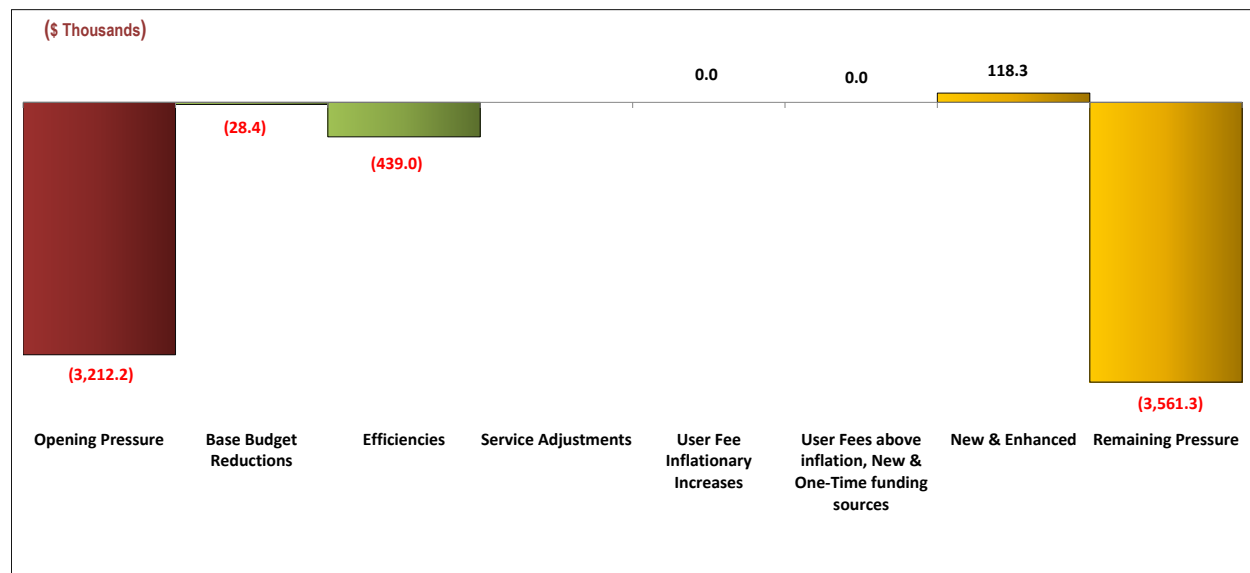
($ Thousands)

0.0
0.0
118.3

(28.4)
(439.0)
(3,212.2)
(3,561.3)

Opening Pressure
Base Budget Reductions
Efficiencies
Service Adjustments
User Fee Inflationary Increases
User Fees above inflation, New & One-Time funding sources
New & Enhanced
Remaining Pressure